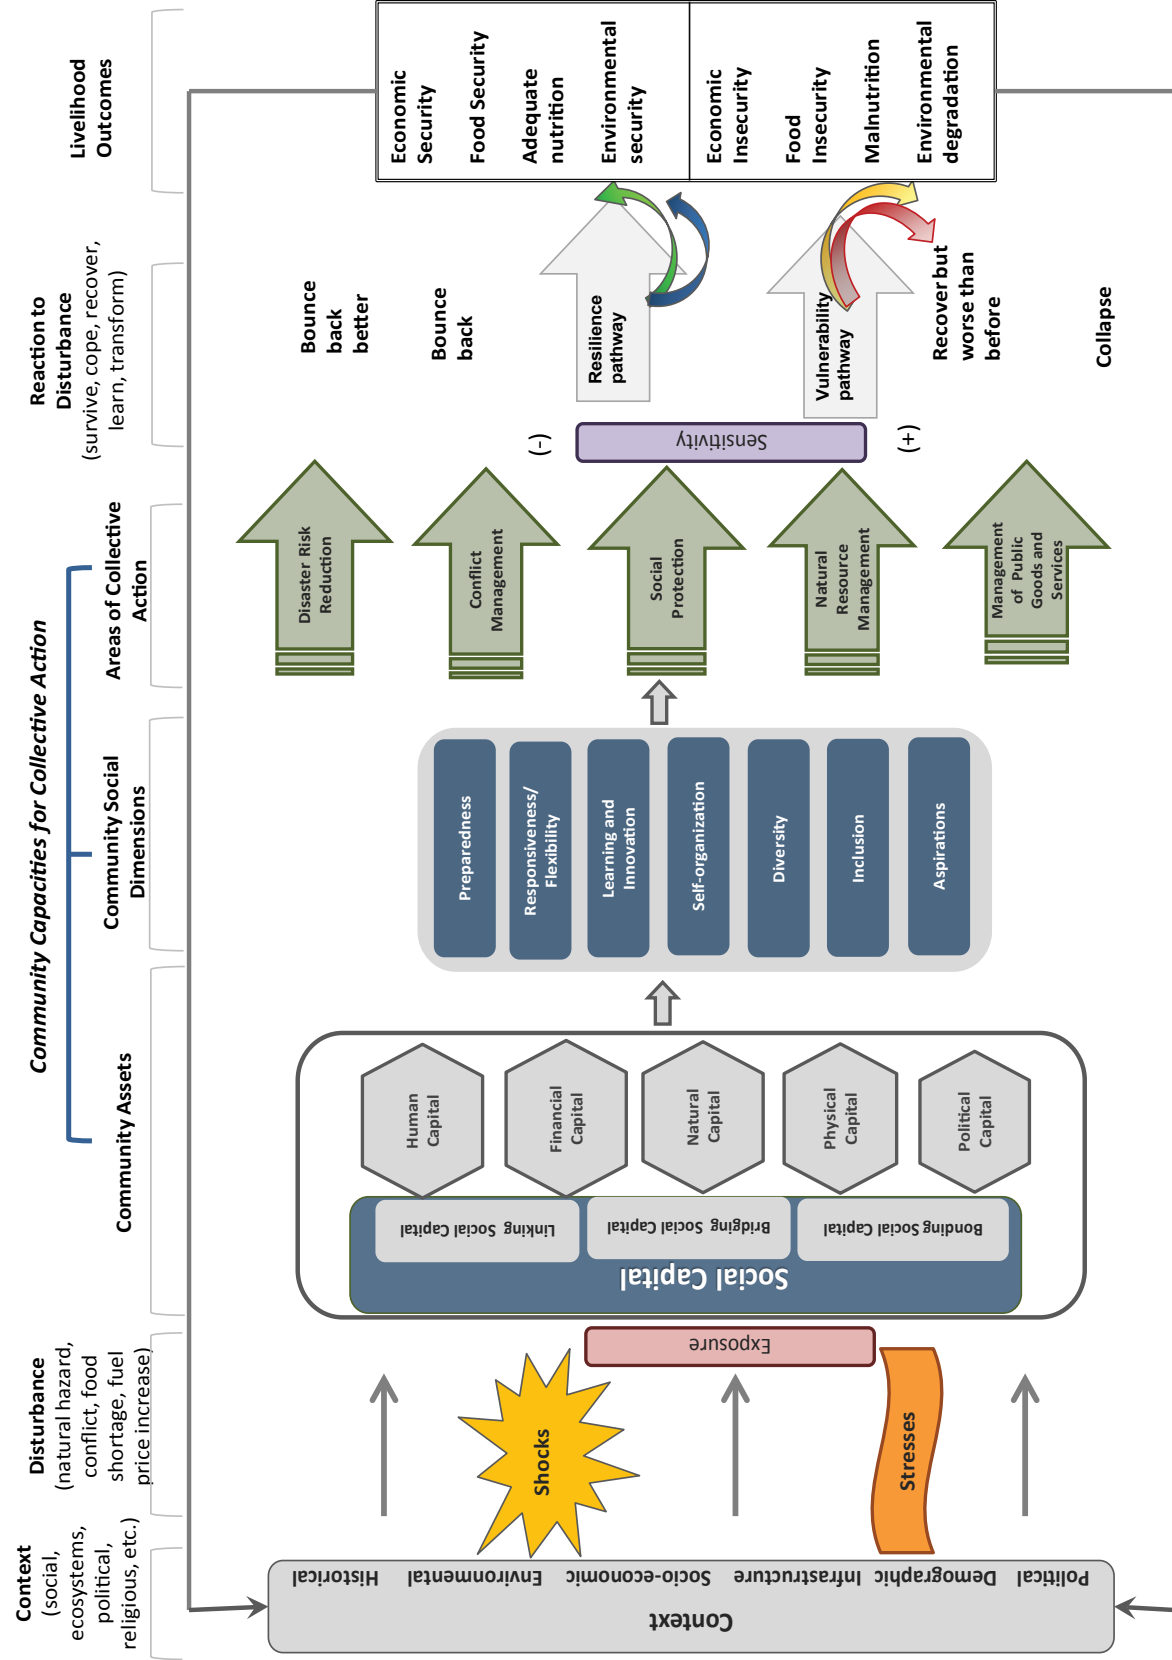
Livelihood Outcomes

Reaction to Disturbance (survive, cope, recover, learn, transform)

Community Capacities for Collective Action

Areas of Collective Action

Community Social Dimensions

Community Assets

Disturbance (natural hazard, conflict, food shortage, fuel price increase)

Context (social, ecosystems, political, religious, etc.)

Economic Security

Food Security

Adequate nutrition

Environmental security

Economic Insecurity

Food Insecurity

Malnutrition

Environmental degradation

Bounce back better

Bounce back

Resilience pathway

Vulnerability pathway

Recover but worse than before

Collapse

(-)

Sensitivity

(+)

Disaster Risk Reduction

Conflict Management

Social Protection

Natural Resource Management

Management of Public Goods and Services

Preparedness

Responsiveness/ Flexibility

Learning and Innovation

Self-organization

Diversity

Inclusion

Aspirations

Human Capital

Financial Capital

Natural Capital

Physical Capital

Political Capital

Linking Social Capital

Bridging Social Capital

Bonding Social Capital

Social Capital

Exposure

Shocks

Stresses

Historical

Environmental

Socio-economic

Infrastructure

Demographic

Political

Context